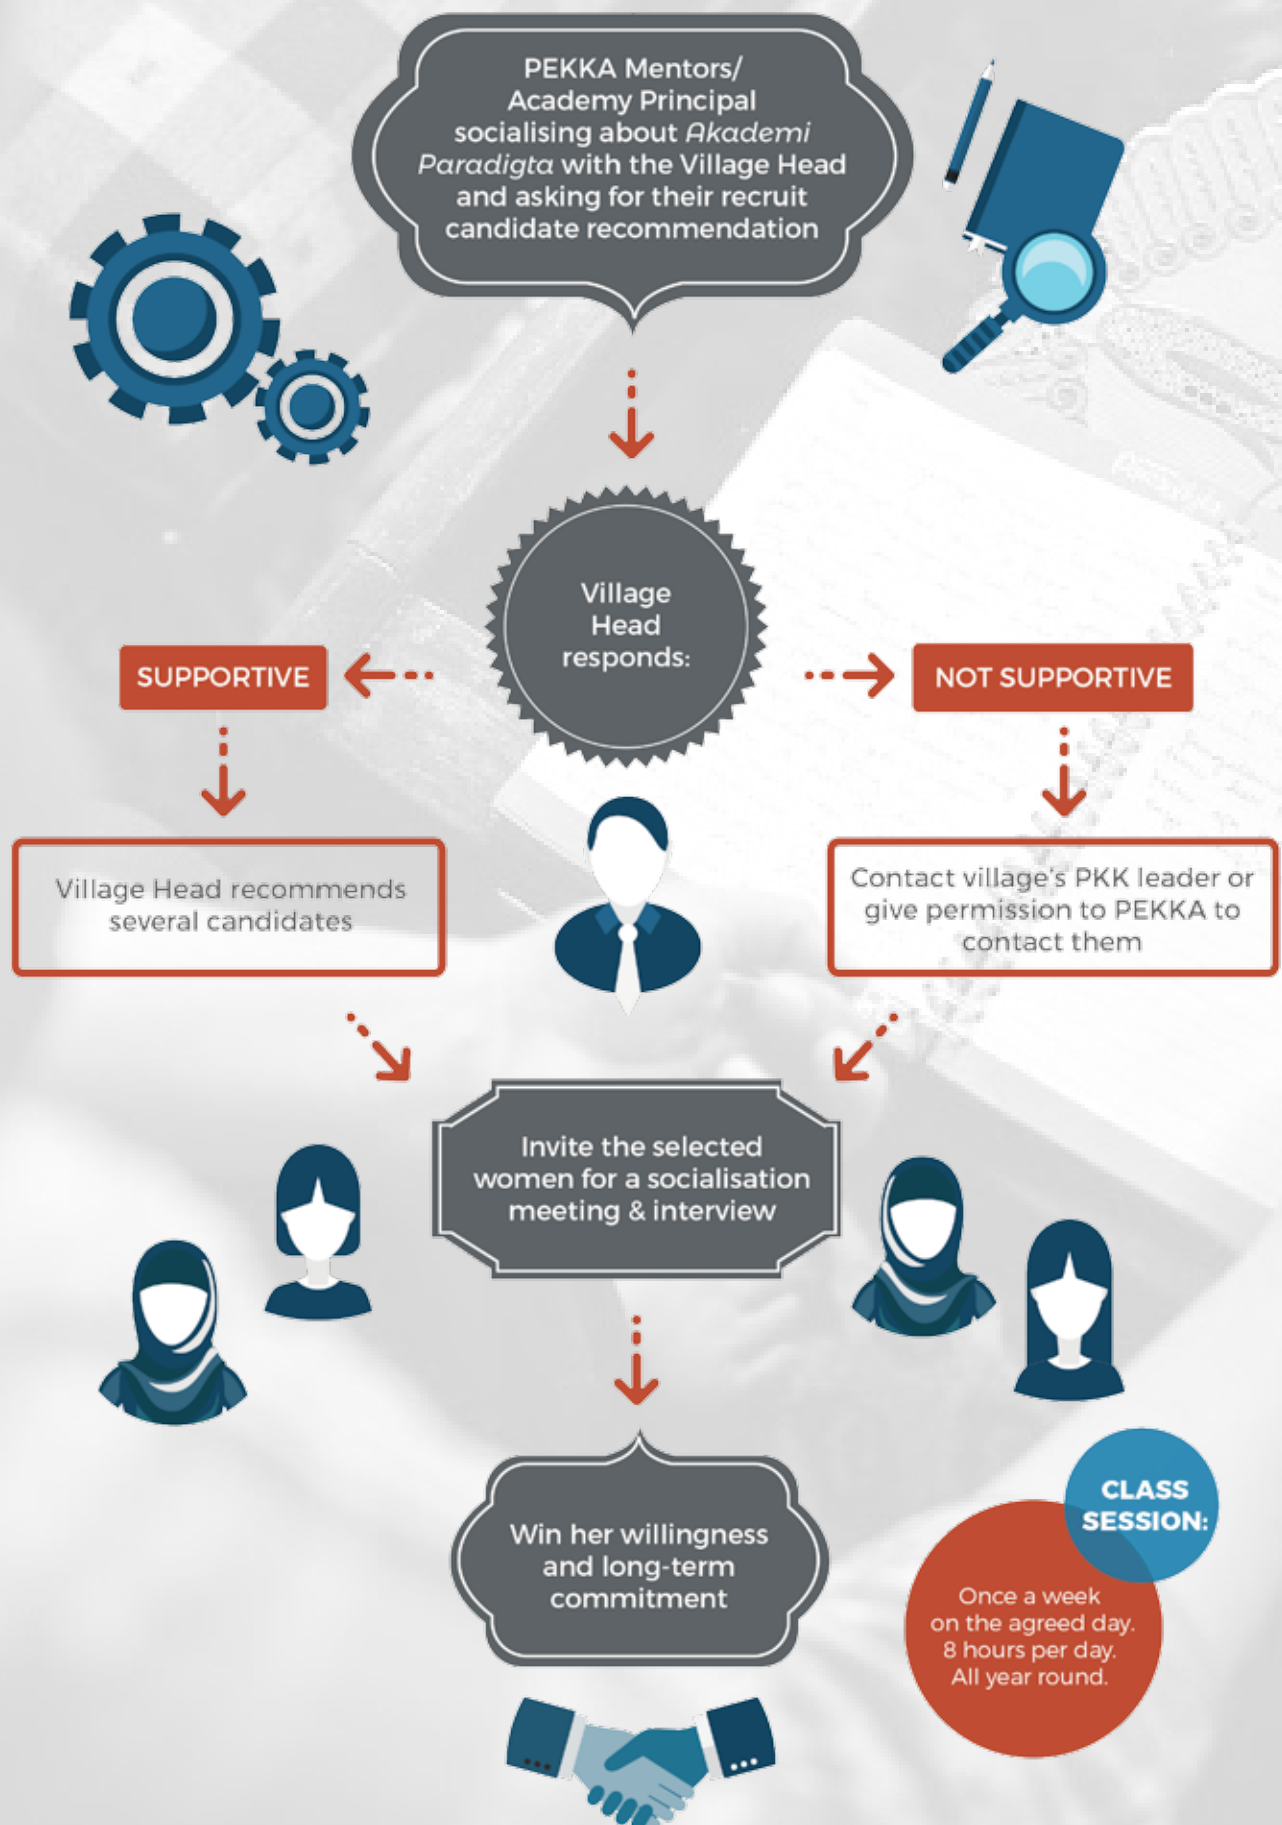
PEKKA Mentors/ Academy Principal socialising about Akademi Paradigta with the Village Head and asking for their recruit candidate recommendation

Village Head responds:

SUPPORTIVE

NOT SUPPORTIVE

Village Head recommends several candidates

Contact village's PKK leader or give permission to PEKKA to contact them

Invite the selected women for a socialisation meeting & interview

Win her willingness and long-term commitment

CLASS SESSION:

Once a week on the agreed day. 8 hours per day. All year round.